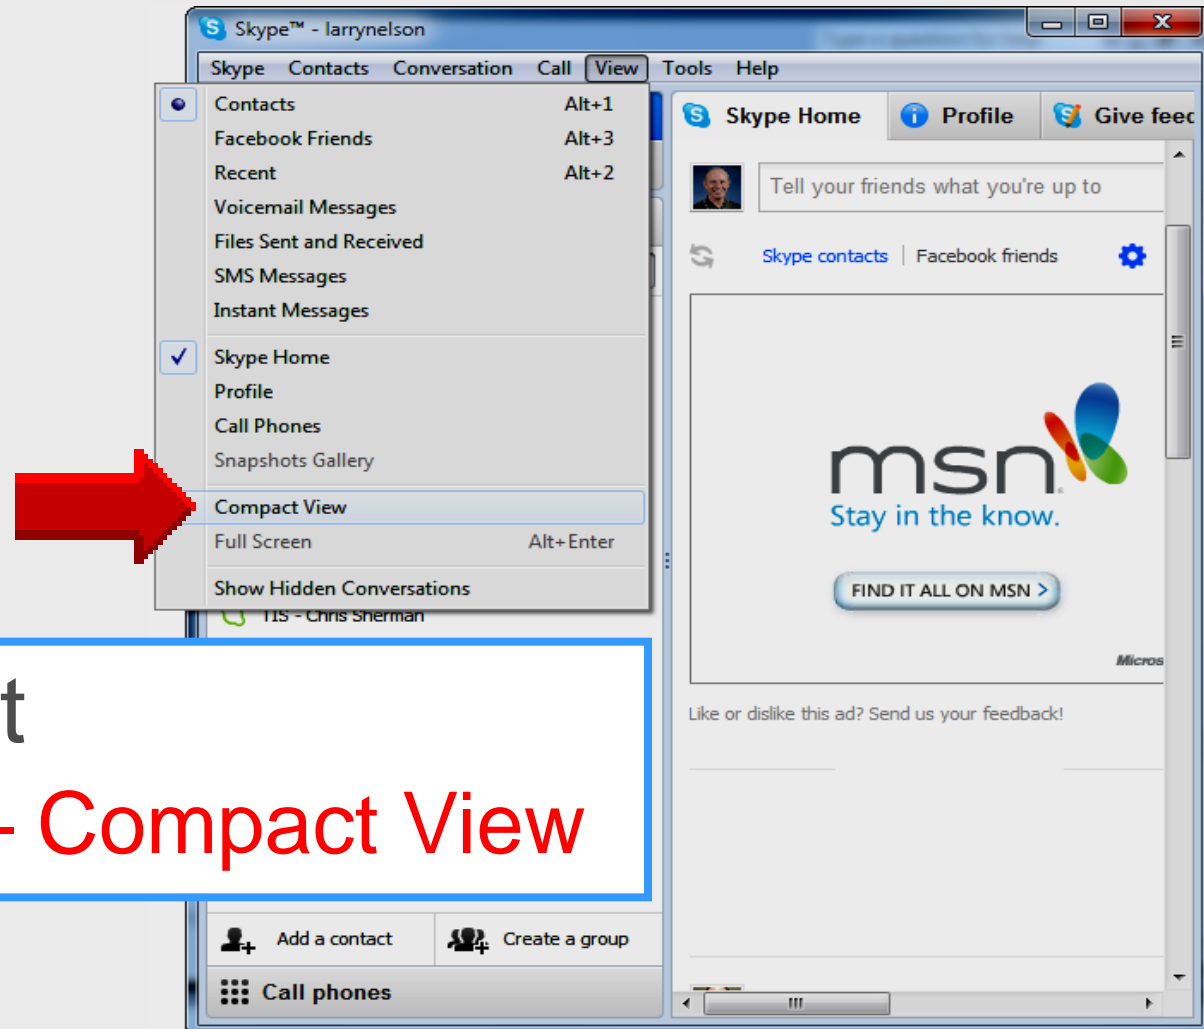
Skype™ - larrynelson

Skype Contacts Conversation Call View Tools Help

Contacts Alt+1
Facebook Friends Alt+3
Recent Alt+2
Voicemail Messages
Files Sent and Received
SMS Messages
Instant Messages

Skype Home
Profile
Call Phones
Snapshots Gallery

Compact View
Full Screen Alt+Enter

Show Hidden Conversations

TIS - Chris Sherman

Skype Home Profile Give feec

Tell your friends what you're up to

Skype contacts | Facebook friends

msn
Stay in the know.

FIND IT ALL ON MSN >

Micros

Like or dislike this ad? Send us your feedback!

t
- Compact View

Add a contact Create a group

Call phones